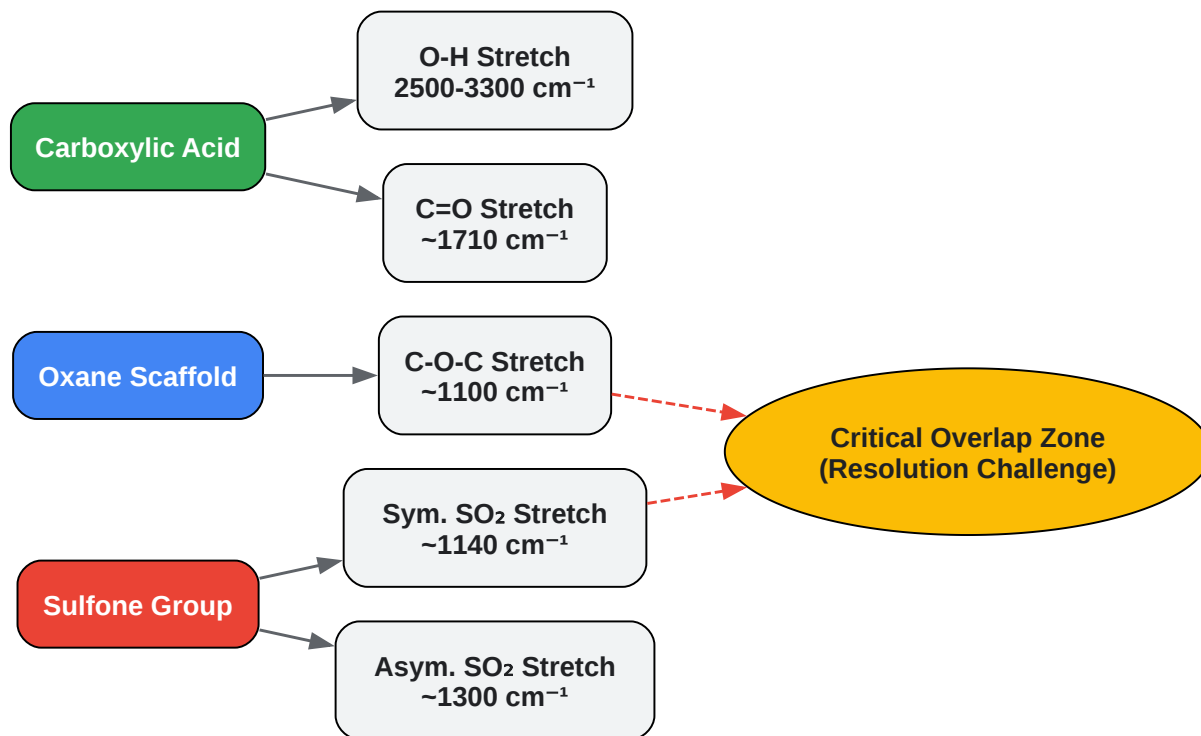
Carboxylic Acid

O-H Stretch
2500-3300 cm$^{-1}$

C=O Stretch
~1710 cm$^{-1}$

Oxane Scaffold

C-O-C Stretch
~1100 cm$^{-1}$

Critical Overlap Zone
(Resolution Challenge)

Sym. $SO_2$ Stretch
~1140 cm$^{-1}$

Sulfone Group

Asym. $SO_2$ Stretch
~1300 cm$^{-1}$